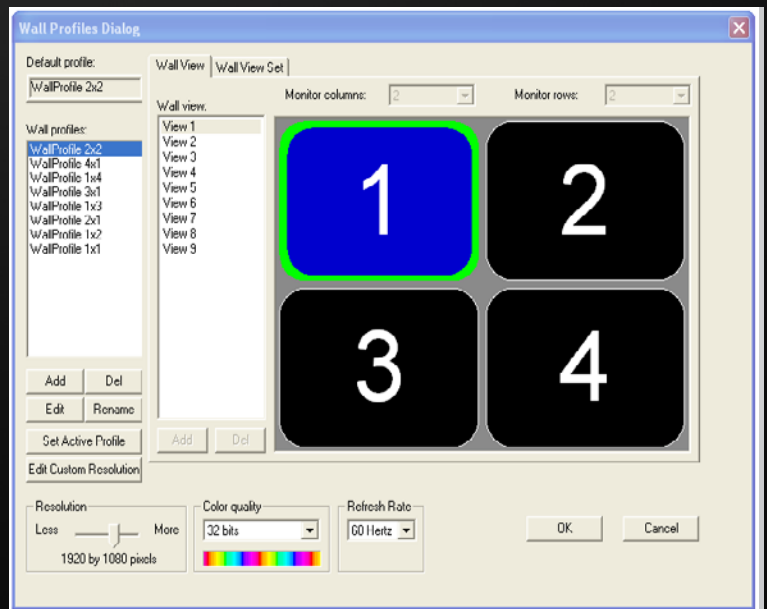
Wall Profiles Dialog

Default profile:
WallProfile 2x2

Wall profiles:
WallProfile 2x2
WallProfile 4x1
WallProfile 1x4
WallProfile 3x1
WallProfile 1x3
WallProfile 2x1
WallProfile 1x2
WallProfile 1x1

Add
Del
Edit
Rename
Set Active Profile
Edit Custom Resolution

Wall View
Wall View Set

Wall view.
View 1
View 2
View 3
View 4
View 5
View 6
View 7
View 8
View 9

Add
Del

Monitor columns: 2
Monitor rows: 2

1
2
3
4

Resolution
Less
More
1920 by 1080 pixels

Color quality
32 bits

Refresh Rate
60 Hertz

OK
Cancel